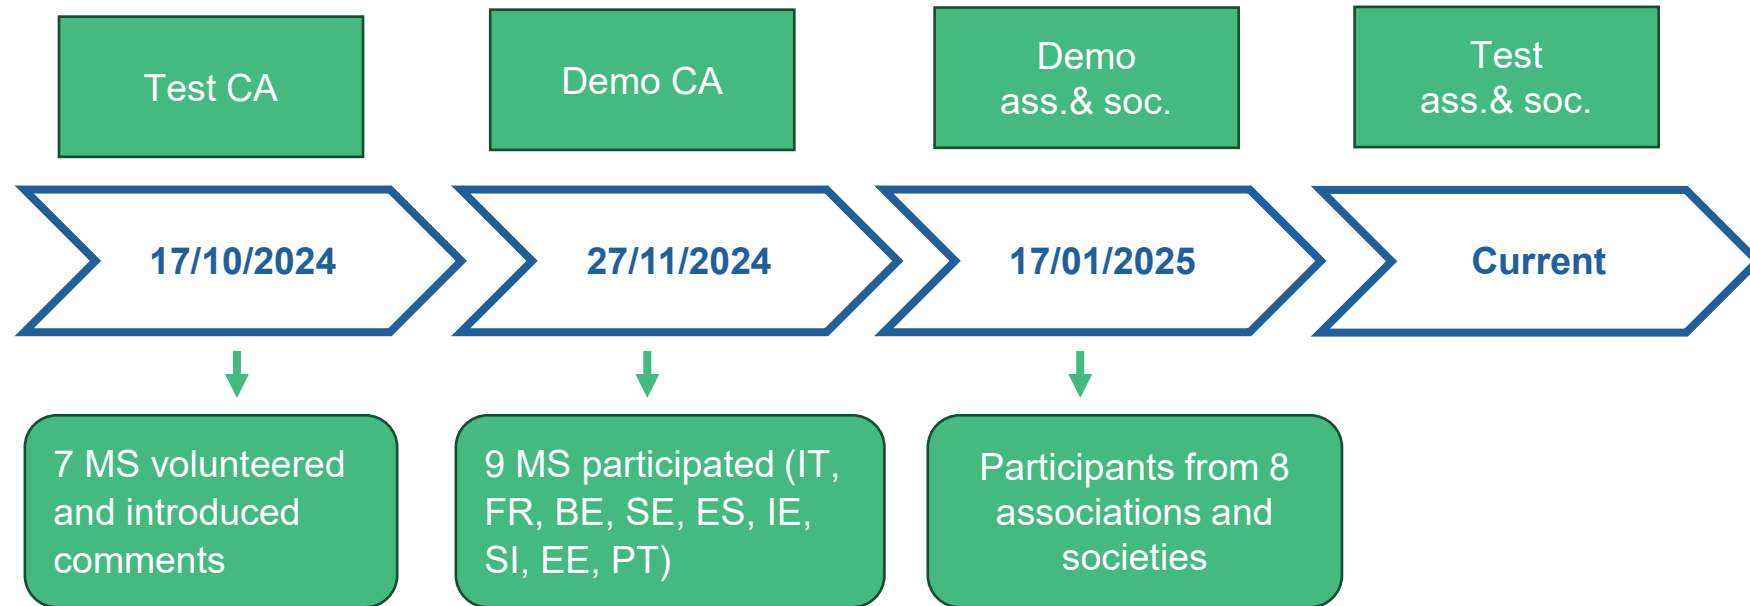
Test CA

Demo CA

Demo
ass.& soc.

Test
ass.& soc.

17/10/2024

27/11/2024

17/01/2025

Current

7 MS volunteered and introduced comments

9 MS participated (IT, FR, BE, SE, ES, IE, SI, EE, PT)

Participants from 8 associations and societies